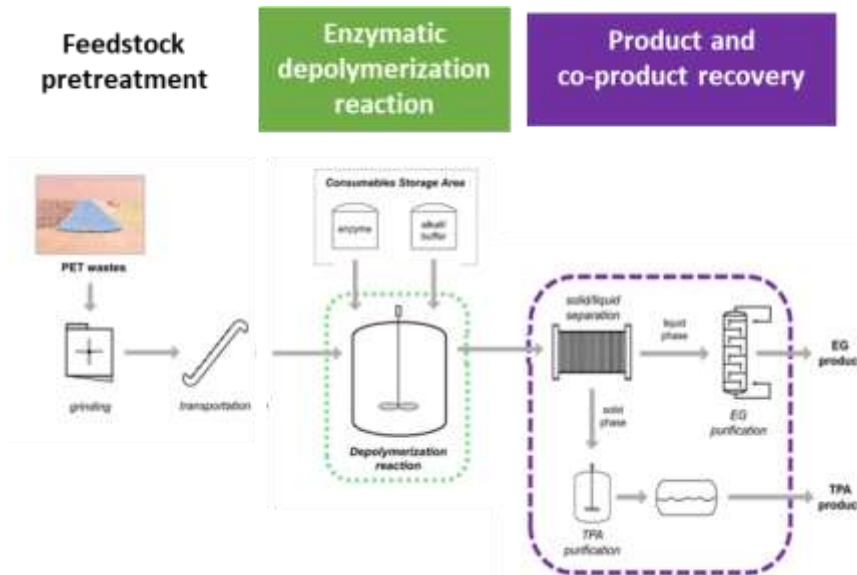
Feedstock pretreatment

Enzymatic depolymerization reaction

Product and co-product recovery

PET wastes

grinding

transportation

Consumables Storage Area

enzyme

alkali buffer

Depolymerization reaction

solid/liquid separation

liquid phase

solid phase

EG purification

EG produc

TPA purification

TPA produc